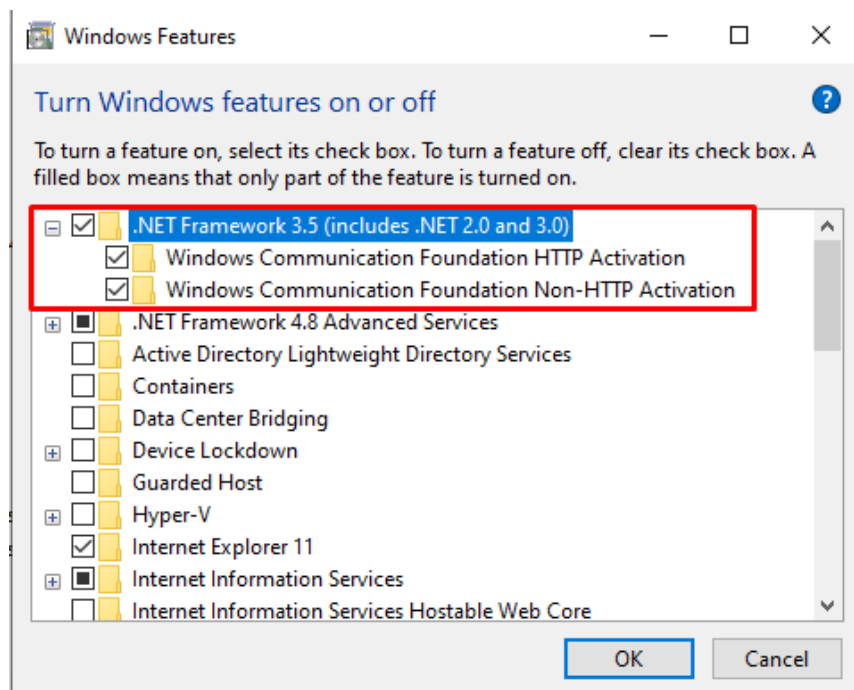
Windows Features

Turn Windows features on or off

To turn a feature on, select its check box. To turn a feature off, clear its check box. A filled box means that only part of the feature is turned on.

.NET Framework 3.5 (includes .NET 2.0 and 3.0)
Windows Communication Foundation HTTP Activation
Windows Communication Foundation Non-HTTP Activation
.NET Framework 4.8 Advanced Services
Active Directory Lightweight Directory Services
Containers
Data Center Bridging
Device Lockdown
Guarded Host
Hyper-V
Internet Explorer 11
Internet Information Services
Internet Information Services Hostable Web Core

OK
Cancel